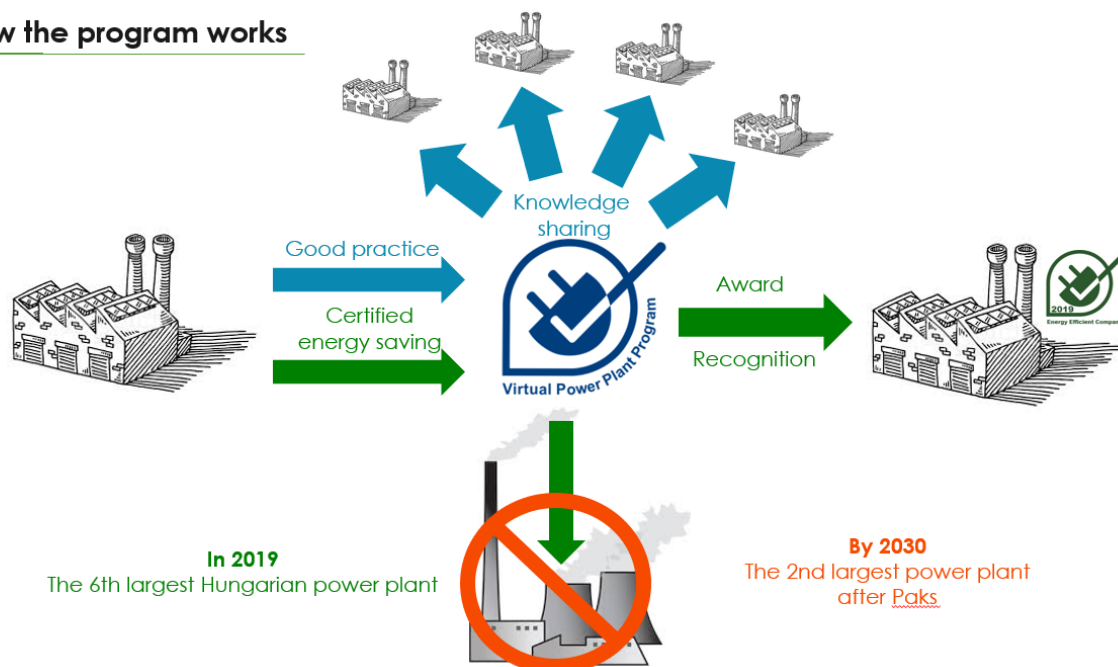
w the program works

Knowledge sharing

Good practice

Certified energy saving

Virtual Power Plant Program

Award

Recognition

2019

Energy Efficient Compa

In 2019
The 6th largest Hungarian power plant

By 2030
The 2nd largest power plant after Paks